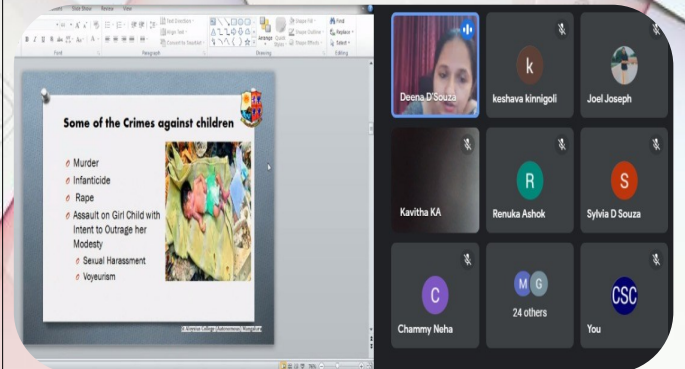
Slide Show Review View

Text Direction
Align Text
Convert to SmartArt

Font
Paragraph
Drawing
Editing

Arrange
Quick Styles
Shape Fill
Shape Outline
Shape Effects
Find
Replace
Select

Some of the Crimes against children

Murder
Infanticide
Rape
Assault on Girl Child with Intent to Outrage her Modesty
Sexual Harassment
Voyeurism

St Aloysius College (Autonomous) Mangaluru

Deena D'Souza
k
keshava kinnigoli
Joel Joseph
Kavitha KA
R
Renuka Ashok
S
Sylvia D Souza
C
Chammy Neha
M G
24 others
CSC
You